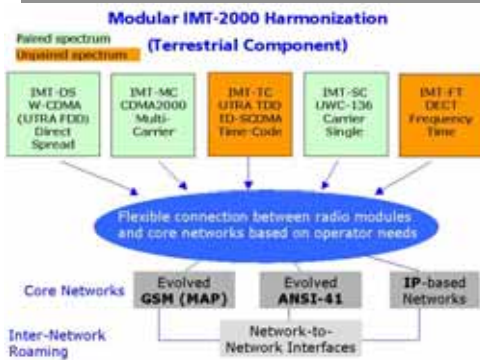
Modular IMT-2000 Harmonization

Paired spectrum

Unpaired spectrum

(Terrestrial Component)

IMT-DS W-CDMA (UTRA FDD) Direct Spread

IMT-MC CDMA2000 Multi-Carrier

IMT-TC UTRA TDD TD-SCDMA Time-Code

IMT-SC UWC-136 Carrier Single

IMT-FT DECT Frequency Time

Flexible connection between radio modules and core networks based on operator needs

Core Networks

Evolved GSM (MAP)

Evolved ANSI-41

IP-based Networks

Inter-Network Roaming

Network-to-Network Interfaces